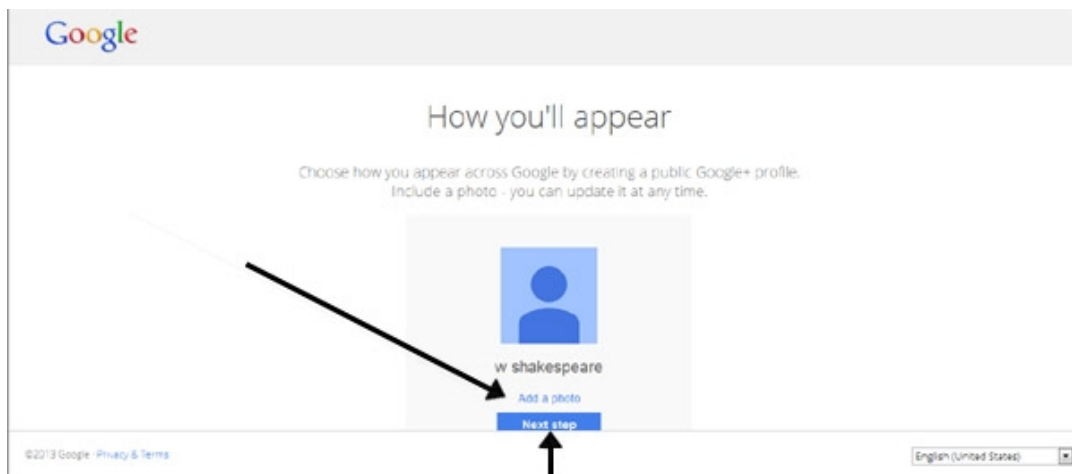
Google

How you'll appear

Choose how you appear across Google by creating a public Google+ profile. Include a photo - you can update it at any time.

w shakespeare

Add a photo

Next step

©2013 Google · Privacy & Terms

English (United States)